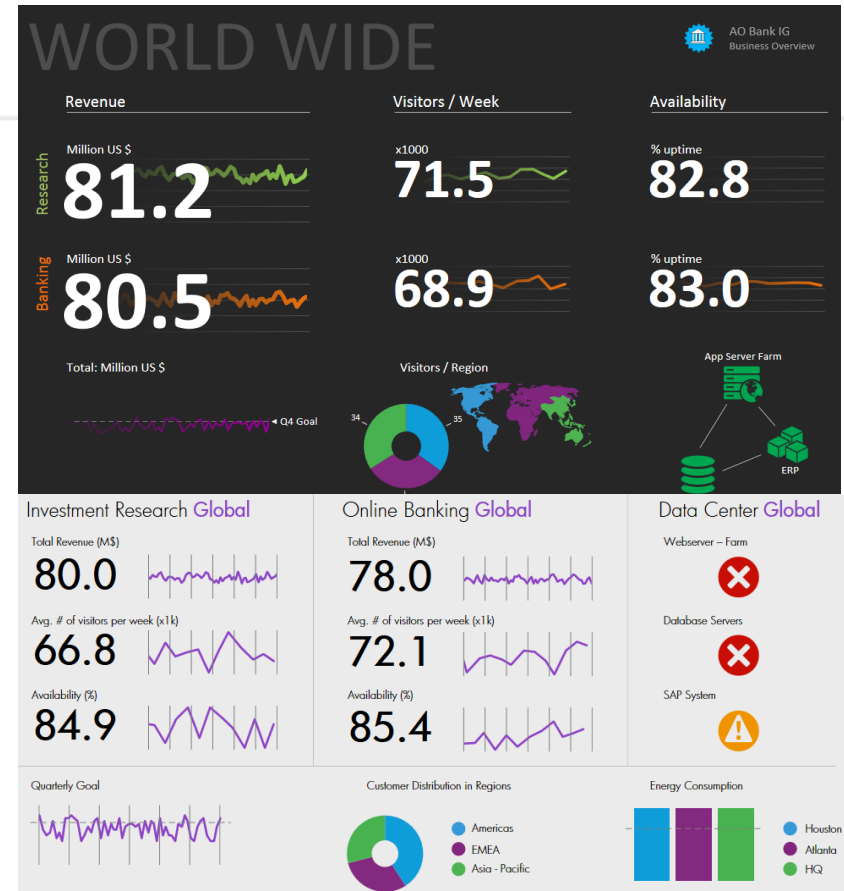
WORLD WIDE

AO Bank IG
Business Overview

Revenue

Visitors / Week

Availability

Research

Million US $
81.2

x1000
71.5

% uptime
82.8

Banking

Million US $
80.5

x1000
68.9

% uptime
83.0

Total: Million US $

Q4 Goal

Visitors / Region

34

35

App Server Farm

ERP

Investment Research Global

Total Revenue (M$)
80.0

Avg. # of visitors per week (x1k)
66.8

Availability (%)
84.9

Online Banking Global

Total Revenue (M$)
78.0

Avg. # of visitors per week (x1k)
72.1

Availability (%)
85.4

Data Center Global

Webserver – Farm

Database Servers

SAP System

Quarterly Goal

Customer Distribution in Regions

Americas
EMEA
Asia - Pacific

Energy Consumption

Houston
Atlanta
HQ